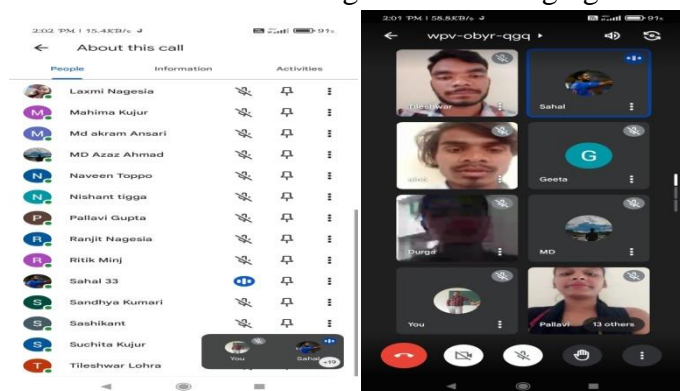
2:02 PM | 15.4KB/s

About this call

People Information Activities

L Laxmi Nagesia
M Mahima Kujur
M Md akram Ansari
MD Azaz Ahmad
N Naveen Toppo
N Nishant tigga
P Pallavi Gupta
R Ranjit Nagesia
R Ritik Minj
Sahal 33
S Sandhya Kumari
S Sashikant
S Suchita Kujur
T Tileshwar Lohra

You Sahal +19

2:01 PM | 58.8KB/s

wpv-obyr-qgq

Tileshwar
Sahal
G
Geeta
Durga
MD
You
Pallavi 13 others